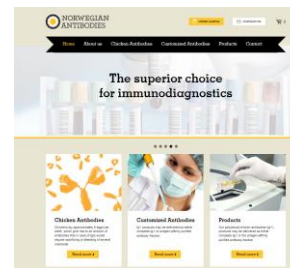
NORWEGIAN ANTIBODIES

Home About us Chicken Antibodies Customized Antibodies Products Contact

The superior choice for immunodiagnostics

Chicken Antibodies

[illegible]

Read more

Customized Antibodies

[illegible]

Read more

Products

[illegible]

Read more